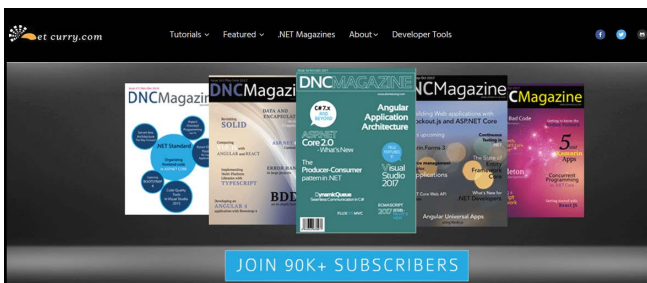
et curry.com

Tutorials ⌄ Featured ⌄ .NET Magazines About ⌄ Developer Tools

DNC Magazine

.NET Standard

DNC Magazine

SOLID

DATA AND ENCAPSULATION

ANGULAR AND REACT

TYPESCRIPT

BDD

DNC MAGAZINE

C# 7.x

Angular Application Architecture

ASP.NET Core 2.0 - What's New

The Producer-Consumer pattern in .NET

Visual Studio 2017

DNC Magazine

Angular Universal Apps

DNC Magazine

Apps

JOIN 90K+ SUBSCRIBERS